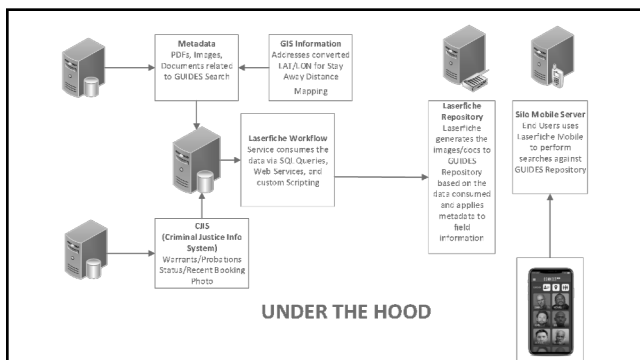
Metadata
PDFs, Images, Documents related to GUIDES Search

GIS Information
Addresses converted LAT/LON for Stay Away Distance Mapping

Laserfiche Workflow
Service consumes the data via SQL Queries, Web Services, and custom Scripting

Laserfiche Repository
Laserfiche generates the images/docs to GUIDES Repository based on the data consumed and applies metadata to field information

Silo Mobile Server
End Users uses Laserfiche Mobile to perform searches against GUIDES Repository

CJIS
(Criminal Justice Info System)
Warrants/Probations Status/Recent Booking Photo

UNDER THE HOOD